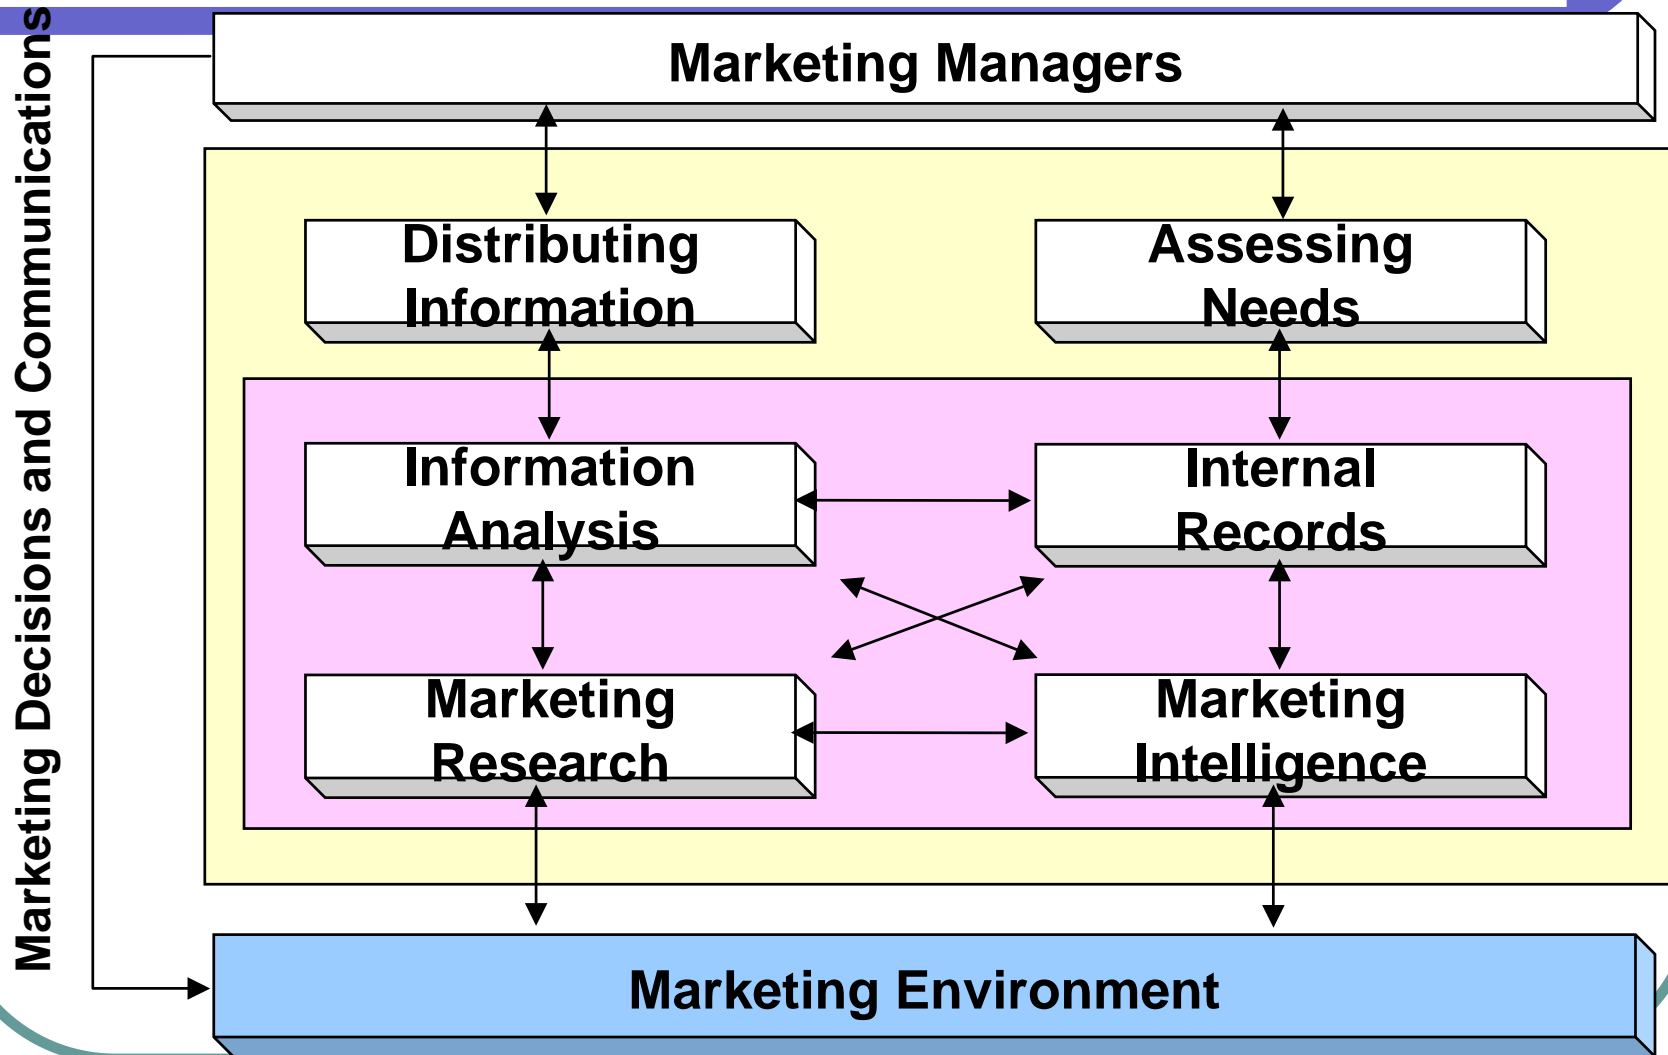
Marketing Decisions and Communications

Marketing Managers

Distributing Information

Assessing Needs

Information Analysis

Internal Records

Marketing Research

Marketing Intelligence

Marketing Environment